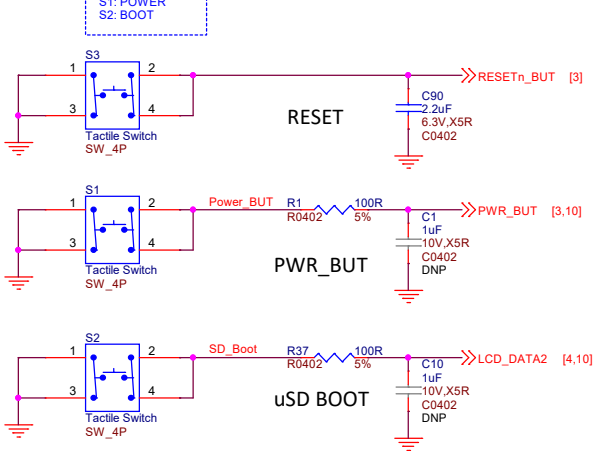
S1: POWER
S2: BOOT

S3
1
2
3
4
Tactile Switch
SW_4P
RESET
C90
2.2uF
6.3V,X5R
C0402
RESETn_BUT [3]

S1
1
2
3
4
Tactile Switch
SW_4P
Power_BUT
R1
R0402
100R
5%
C1
1uF
10V,X5R
C0402
DNP
PWR_BUT [3,10]
PWR_BUT

S2
1
2
3
4
Tactile Switch
SW_4P
SD_Boot
R37
R0402
100R
5%
C10
1uF
10V,X5R
C0402
DNP
LCD_DATA2 [4,10]
uSD BOOT